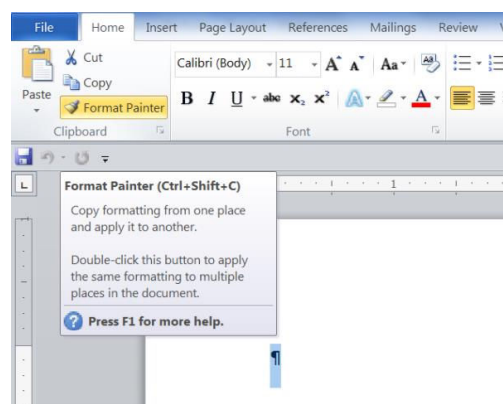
File | Home | Insert | Page Layout | References | Mailings | Review

Cut
Copy
Paste
Format Painter
Clipboard

Calibri (Body) 11
B I U abc $x_2$ $x^2$ A A
Font

Format Painter (Ctrl+Shift+C)

Copy formatting from one place and apply it to another.

Double-click this button to apply the same formatting to multiple places in the document.

Press F1 for more help.

1

¶